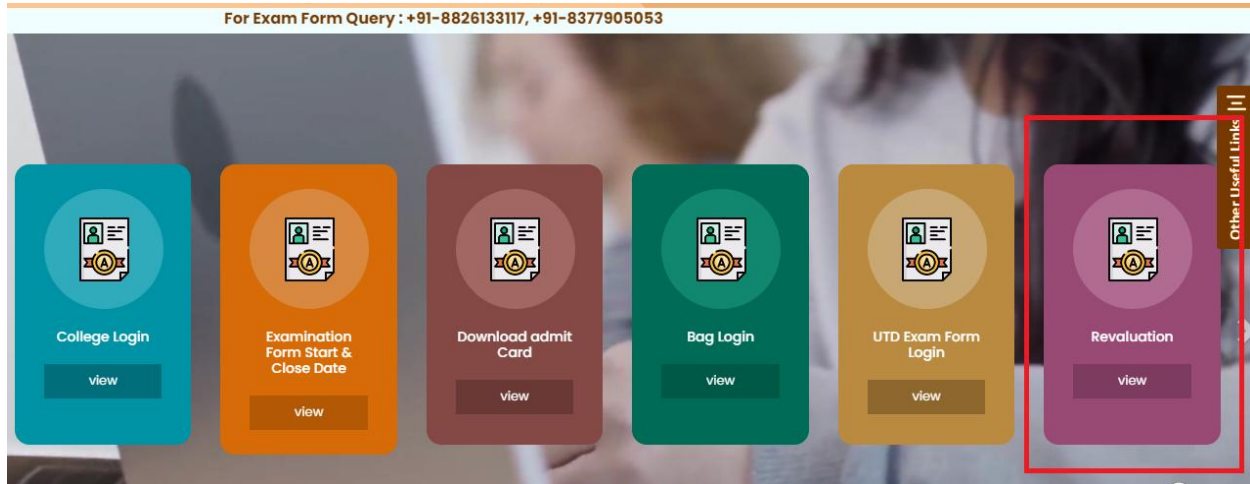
For Exam Form Query : +91-8826133117, +91-8377905053

Other Useful Links

College Login

view

Examination Form Start & Close Date

view

Download admit Card

view

Bag Login

view

UTD Exam Form Login

view

Revaluation

view